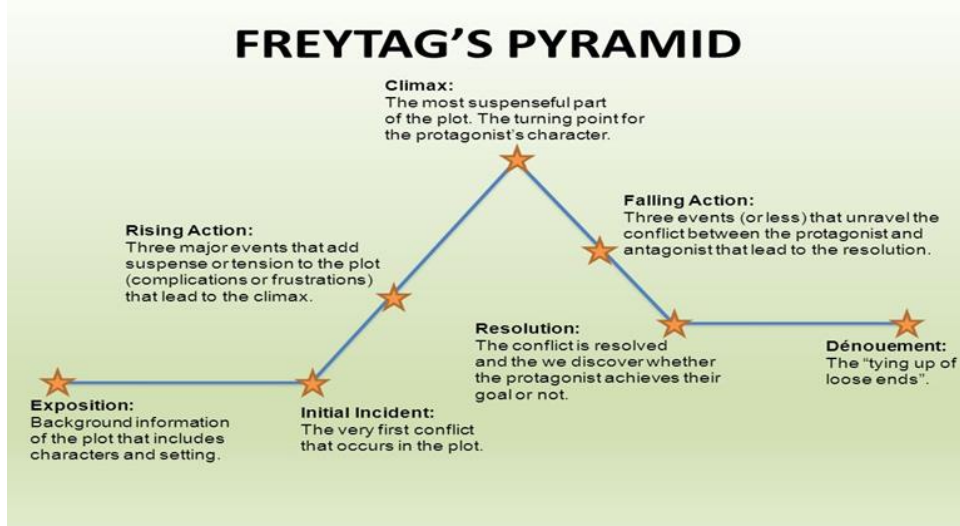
FREYTAG'S PYRAMID

Climax:
The most suspenseful part of the plot. The turning point for the protagonist's character.

Rising Action:
Three major events that add suspense or tension to the plot (complications or frustrations) that lead to the climax.

Falling Action:
Three events (or less) that unravel the conflict between the protagonist and antagonist that lead to the resolution.

Resolution:
The conflict is resolved and the we discover whether the protagonist achieves their goal or not.

Dénouement:
The "tying up of loose ends".

Exposition:
Background information of the plot that includes characters and setting.

Initial Incident:
The very first conflict that occurs in the plot.